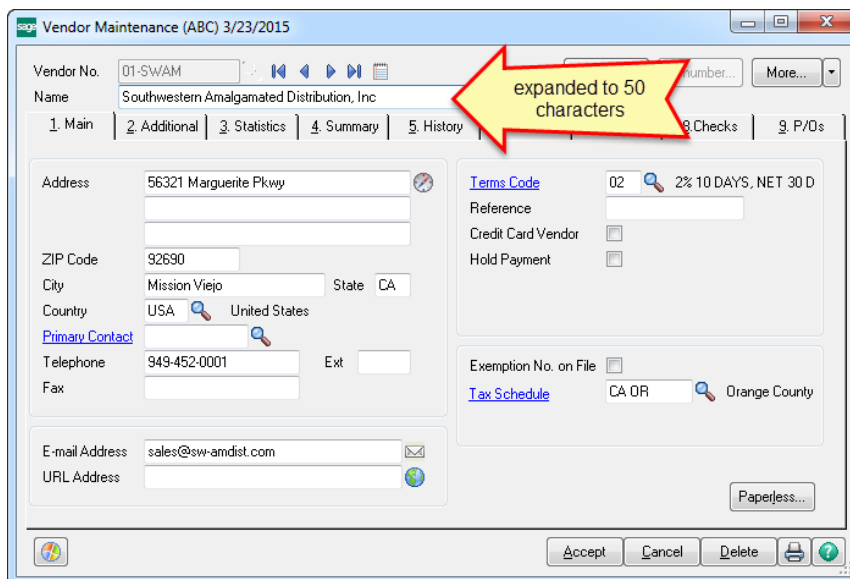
sage Vendor Maintenance (ABC) 3/23/2015

Vendor No. 01-SWAM

Name Southwestern Amalgamated Distribution, Inc

expanded to 50 characters

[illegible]number... More...

1. Main 2. Additional 3. Statistics 4. Summary 5. History 8.Checks 9. P/Os

Address 56321 Marguerite Pkwy

ZIP Code 92690

City Mission Viejo State CA

Country USA United States

Primary Contact

Telephone 949-452-0001 Ext

Fax

Terms Code 02 2% 10 DAYS, NET 30 D

Reference

Credit Card Vendor

Hold Payment

Exemption No. on File

Tax Schedule CA OR Orange County

E-mail Address sales@sw-amdist.com

URL Address

Paperless...

Accept Cancel Delete